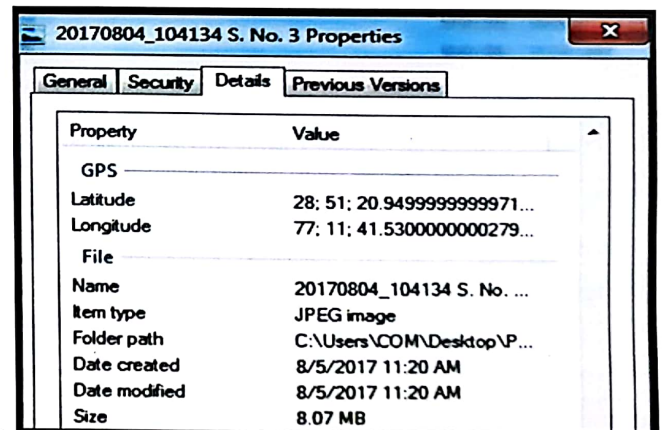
20170804_104134 S. No. 3 Properties

General | Security | Details | Previous Versions

| Property | Value |
|---|---|
| GPS | |
| Latitude | 28; 51; 20.9499999999971... |
| Longitude | 77; 11; 41.5300000000279... |
| File | |
| Name | 20170804_104134 S. No. ... |
| Item type | JPEG image |
| Folder path | C:\Users\COM\Desktop\P... |
| Date created | 8/5/2017 11:20 AM |
| Date modified | 8/5/2017 11:20 AM |
| Size | 8.07 MB |